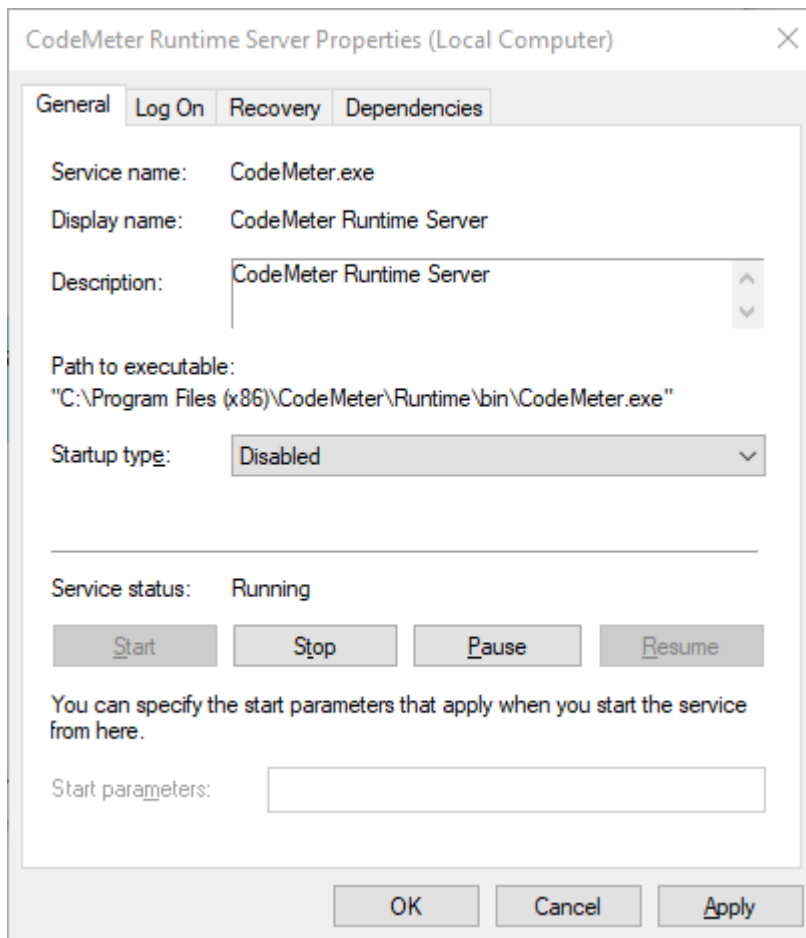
CodeMeter Runtime Server Properties (Local Computer)

General | Log On | Recovery | Dependencies

Service name: CodeMeter.exe

Display name: CodeMeter Runtime Server

Description: CodeMeter Runtime Server

Path to executable:
"C:\Program Files (x86)\CodeMeter\Runtime\bin\CodeMeter.exe"

Startup type: Disabled

Service status: Running

Start | Stop | Pause | Resume

You can specify the start parameters that apply when you start the service from here.

Start parameters:

OK | Cancel | Apply